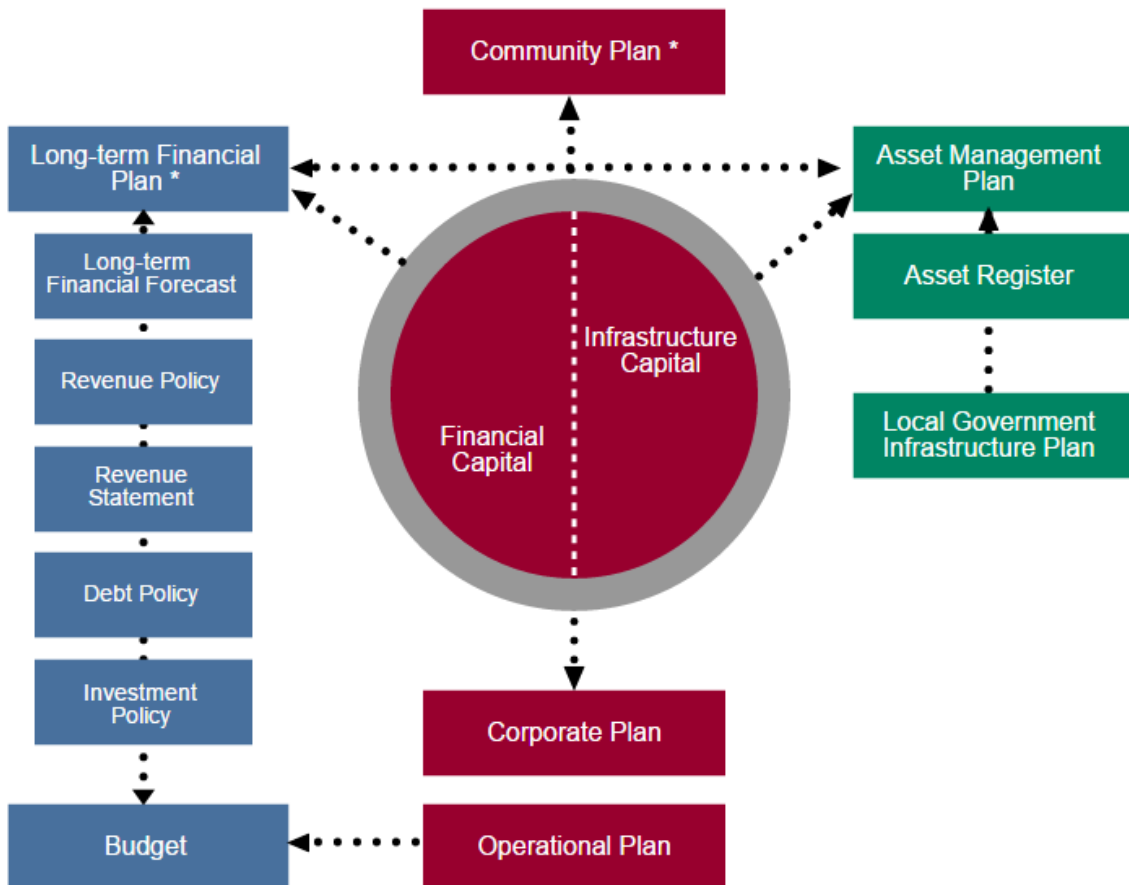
Community Plan *

Long-term Financial Plan *

Asset Management Plan

Long-term Financial Forecast

Revenue Policy

Revenue Statement

Debt Policy

Investment Policy

Budget

Infrastructure Capital

Financial Capital

Asset Register

Local Government Infrastructure Plan

Corporate Plan

Operational Plan